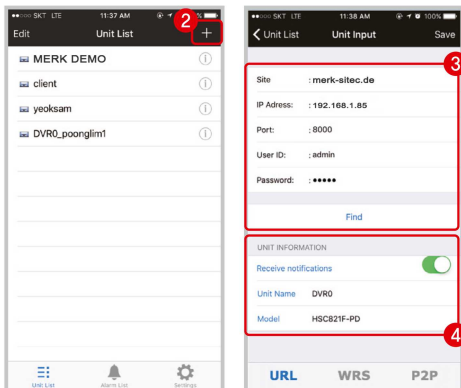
●●○○○ SKT LTE 11:37 AM %

Edit Unit List +

2

MERK DEMO

client

yeoksam

DVR0_poonglim1

Unit List Alarm List Settings

●●○○○ SKT LTE 11:38 AM 100%

Unit List Unit Input Save

3

Site : merk-sitec.de

IP Adress: : 192.168.1.85

Port: : 8000

User ID: : admin

Password: : ●●●●●

Find

UNIT INFORMATION

Receive notifications

Unit Name DVR0

Model HSC821F-PD

4

URL WRS P2P